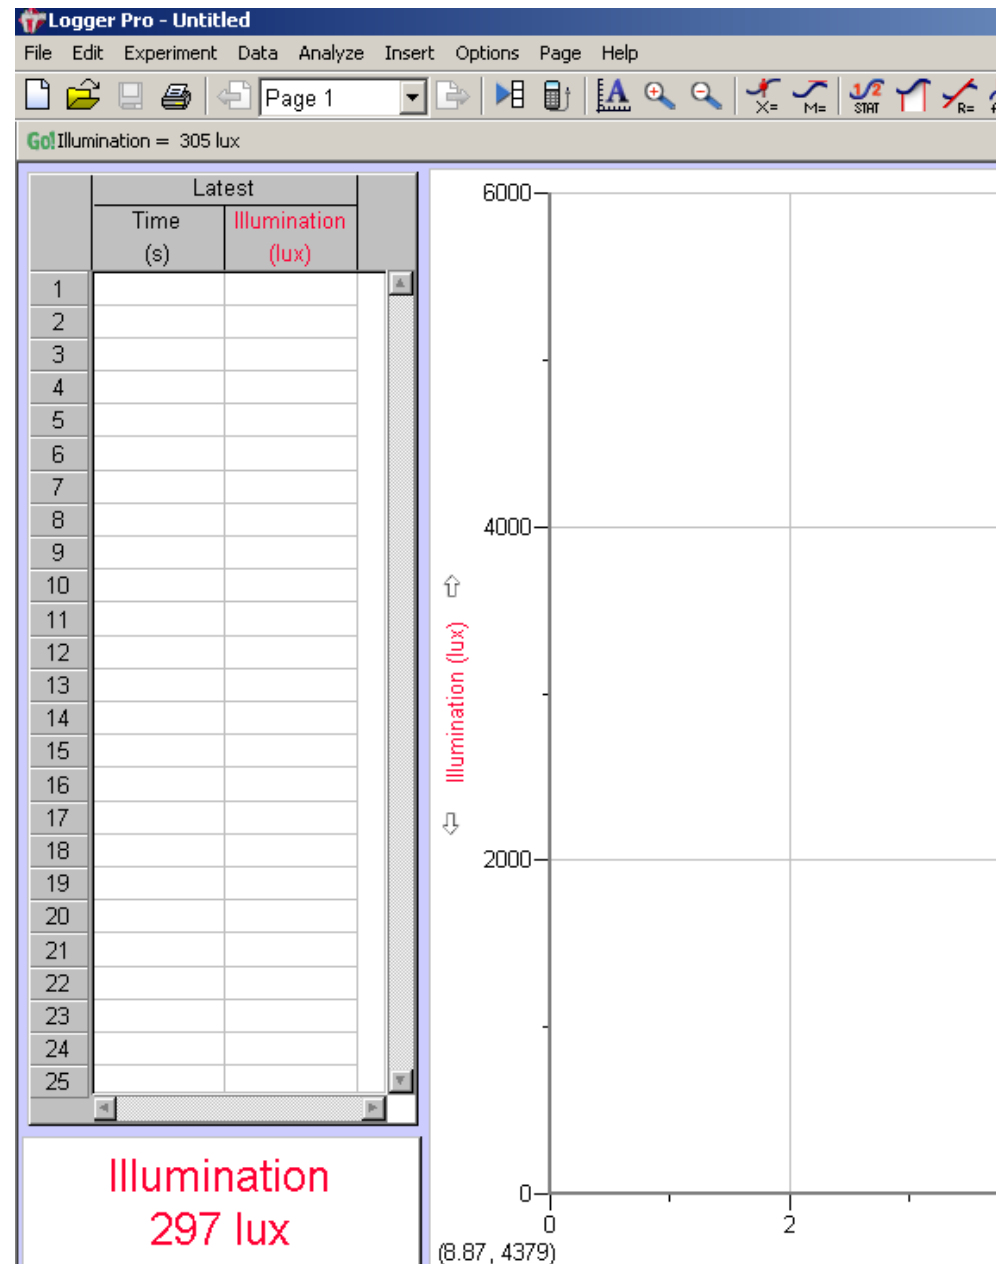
Logger Pro - Untitled

File Edit Experiment Data Analyze Insert Options Page Help

Page 1

X= M= STAT R=

Go! Illumination = 305 lux

| | Latest | |
|---|---|---|
| | Time (s) | Illumination (lux) |
| 1 | | |
| 2 | | |
| 3 | | |
| 4 | | |
| 5 | | |
| 6 | | |
| 7 | | |
| 8 | | |
| 9 | | |
| 10 | | |
| 11 | | |
| 12 | | |
| 13 | | |
| 14 | | |
| 15 | | |
| 16 | | |
| 17 | | |
| 18 | | |
| 19 | | |
| 20 | | |
| 21 | | |
| 22 | | |
| 23 | | |
| 24 | | |
| 25 | | |

Illumination
297 lux

6000
4000
2000
0
Illumination (lux)
0
2
(8.87, 4379)